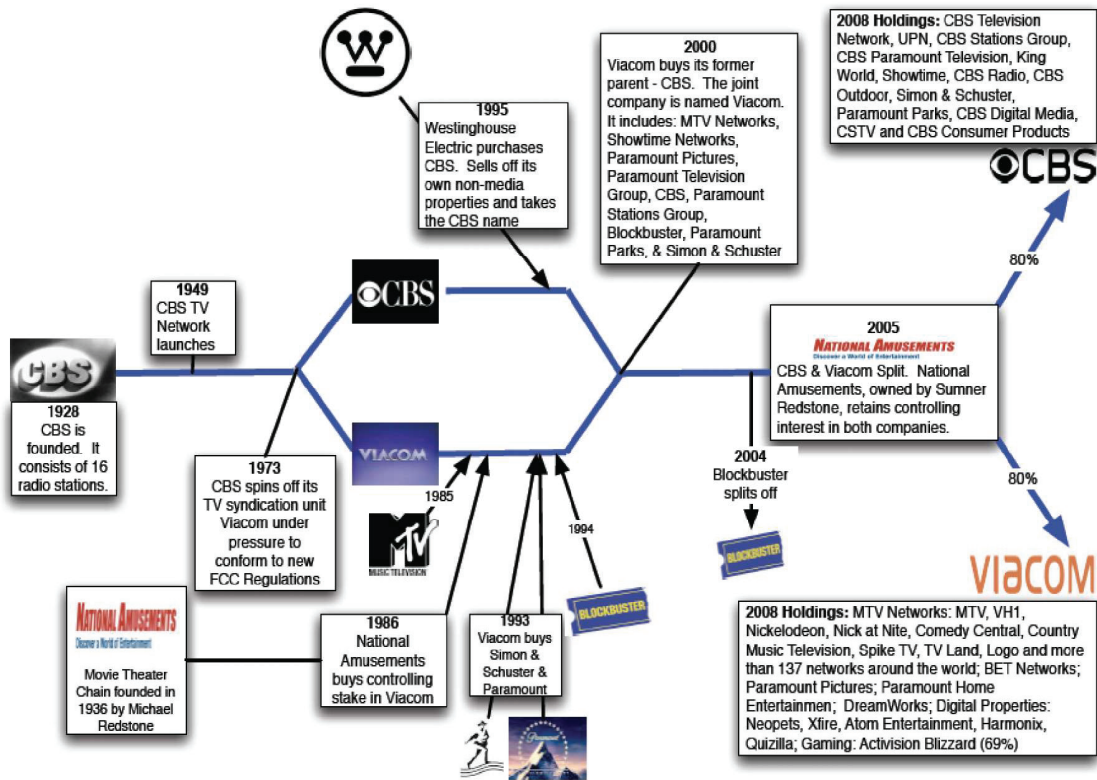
W

1995
Westinghouse Electric purchases CBS. Sells off its own non-media properties and takes the CBS name

2000
Viacom buys its former parent - CBS. The joint company is named Viacom. It includes: MTV Networks, Showtime Networks, Paramount Pictures, Paramount Television Group, CBS, Paramount Stations Group, Blockbuster, Paramount Parks, & Simon & Schuster

2008 Holdings: CBS Television Network, UPN, CBS Stations Group, CBS Paramount Television, King World, Showtime, CBS Radio, CBS Outdoor, Simon & Schuster, Paramount Parks, CBS Digital Media, CSTV and CBS Consumer Products

CBS

80%

CBS

1949
CBS TV Network launches

CBS

1928
CBS is founded. It consists of 16 radio stations.

VIACOM

1973
CBS spins off its TV syndication unit Viacom under pressure to conform to new FCC Regulations

1985

MTV
MUSIC TELEVISION

1994

2005
NATIONAL AMUSEMENTS
Discover a World of Entertainment
CBS & Viacom Split. National Amusements, owned by Sumner Redstone, retains controlling interest in both companies.

2004
Blockbuster splits off

BLOCKBUSTER

80%

VIACOM

NATIONAL AMUSEMENTS
Discover a World of Entertainment

Movie Theater Chain founded in 1936 by Michael Redstone

1986
National Amusements buys controlling stake in Viacom

1993
Viacom buys Simon & Schuster & Paramount

BLOCKBUSTER

Paramount

2008 Holdings: MTV Networks: MTV, VH1, Nickelodeon, Nick at Nite, Comedy Central, Country Music Television, Spike TV, TV Land, Logo and more than 137 networks around the world; BET Networks; Paramount Pictures; Paramount Home Entertainmen; DreamWorks; Digital Properties: Neopets, Xfire, Atom Entertainment, Harmonix, Quizilla; Gaming: Activision Blizzard (69%)